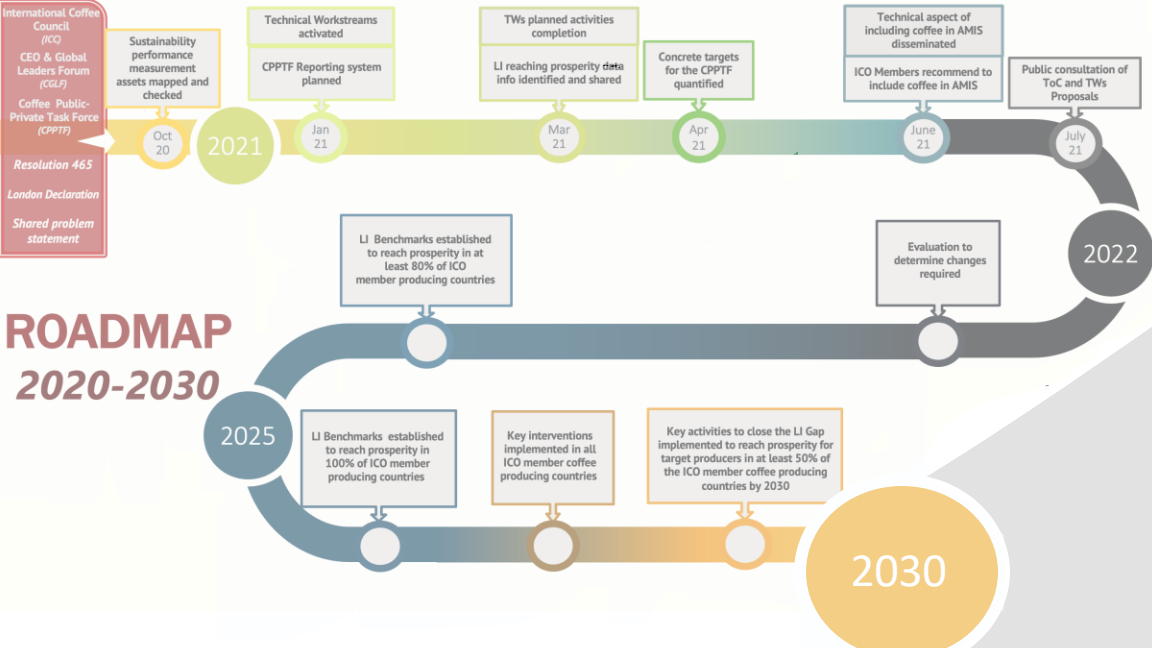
International Coffee Council
(ICC)
CEO & Global Leaders Forum
(CGLF)
Coffee Public-Private Task Force
(CPPTF)
Resolution 465
London Declaration
Shared problem statement

Sustainability performance measurement assets mapped and checked
Oct 20

2021

Technical Workstreams activated
CPPTF Reporting system planned
Jan 21

TWs planned activities completion
LI reaching prosperity data info identified and shared
Mar 21

Concrete targets for the CPPTF quantified
Apr 21

Technical aspect of including coffee in AMIS disseminated
ICO Members recommend to include coffee in AMIS
June 21

Public consultation of ToC and TWs Proposals
July 21

2022

Evaluation to determine changes required

LI Benchmarks established to reach prosperity in at least 80% of ICO member producing countries

ROADMAP
2020-2030

2025

LI Benchmarks established to reach prosperity in 100% of ICO member producing countries

Key interventions implemented in all ICO member coffee producing countries

Key activities to close the LI Gap implemented to reach prosperity for target producers in at least 50% of the ICO member coffee producing countries by 2030

2030